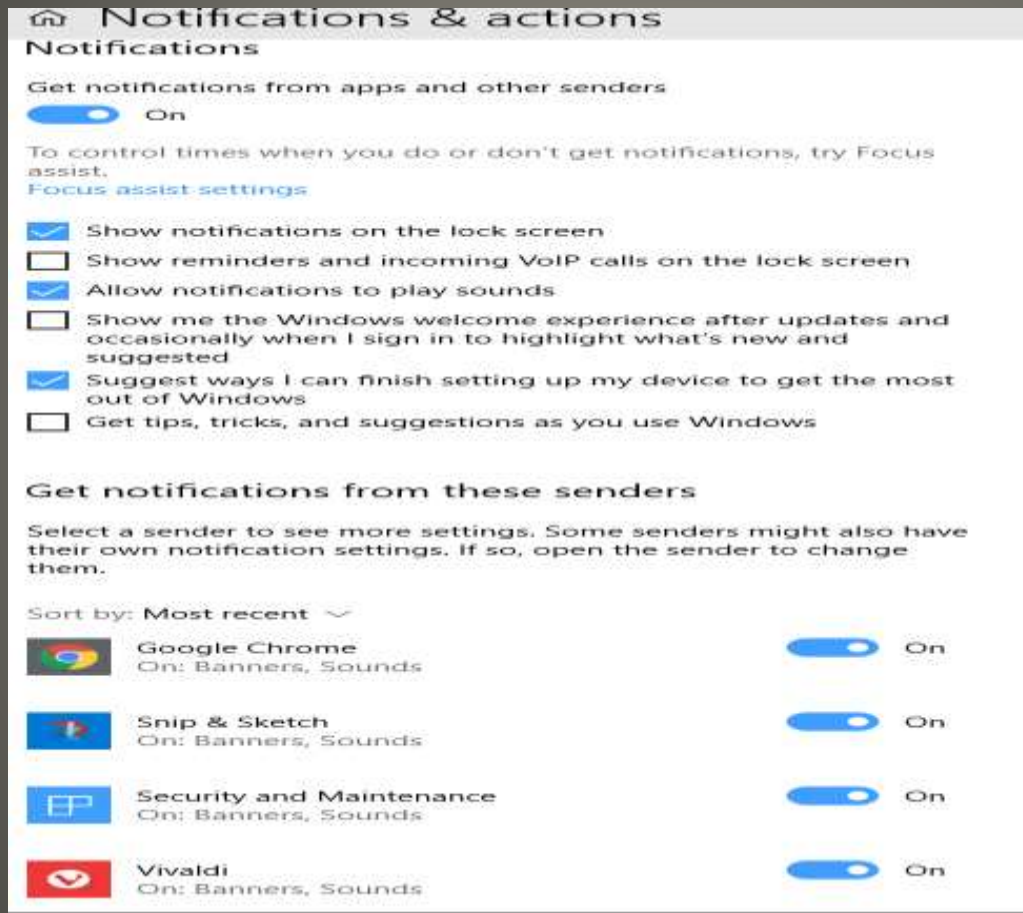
Notifications & actions

Notifications

Get notifications from apps and other senders

On

To control times when you do or don't get notifications, try Focus assist.

Focus assist settings

Show notifications on the lock screen

Show reminders and incoming VoIP calls on the lock screen

Allow notifications to play sounds

Show me the Windows welcome experience after updates and occasionally when I sign in to highlight what's new and suggested

Suggest ways I can finish setting up my device to get the most out of Windows

Get tips, tricks, and suggestions as you use Windows

Get notifications from these senders

Select a sender to see more settings. Some senders might also have their own notification settings. If so, open the sender to change them.

Sort by: Most recent

Google Chrome
On: Banners, Sounds
On

Snip & Sketch
On: Banners, Sounds
On

Security and Maintenance
On: Banners, Sounds
On

Vivaldi
On: Banners, Sounds
On